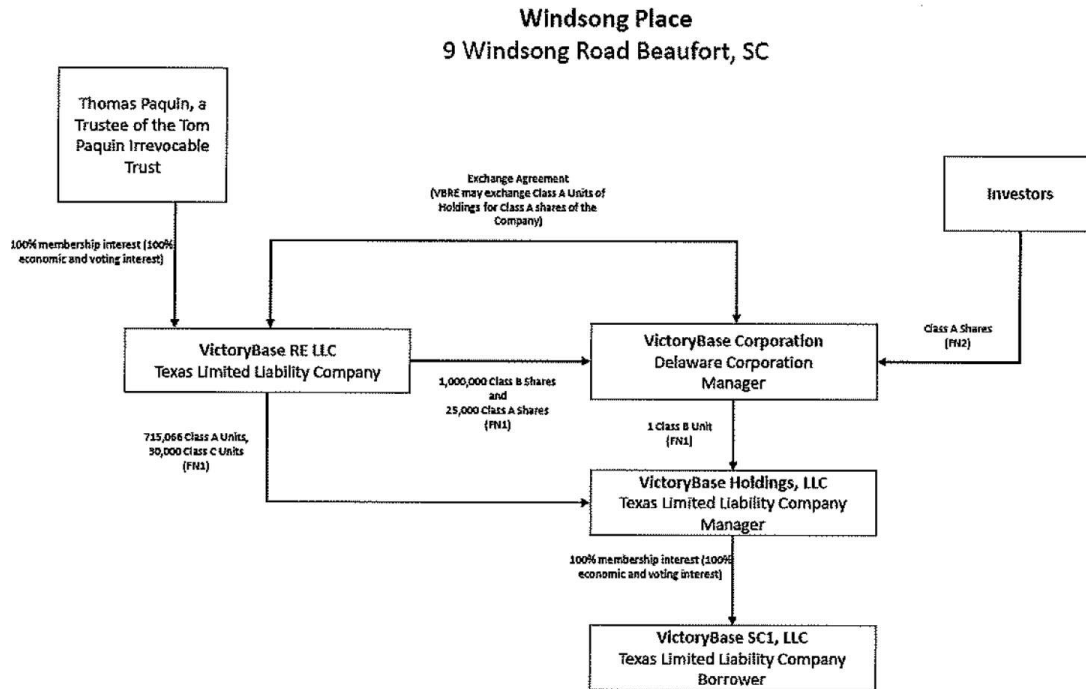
Windsong Place
9 Windsong Road Beaufort, SC

Thomas Paquin, a Trustee of the Tom Paquin Irrevocable Trust

Exchange Agreement (VBRE may exchange Class A Units of Holdings for Class A shares of the Company)

Investors

100% membership interest (100% economic and voting interest)

VictoryBase RE LLC
Texas Limited Liability Company

1,000,000 Class B Shares and 25,000 Class A Shares (FN1)

VictoryBase Corporation
Delaware Corporation
Manager

Class A Shares (FN2)

715,066 Class A Units, 50,000 Class C Units (FN1)

1 Class B Unit (FN1)

VictoryBase Holdings, LLC
Texas Limited Liability Company
Manager

100% membership interest (100% economic and voting interest)

VictoryBase SC1, LLC
Texas Limited Liability Company
Borrower